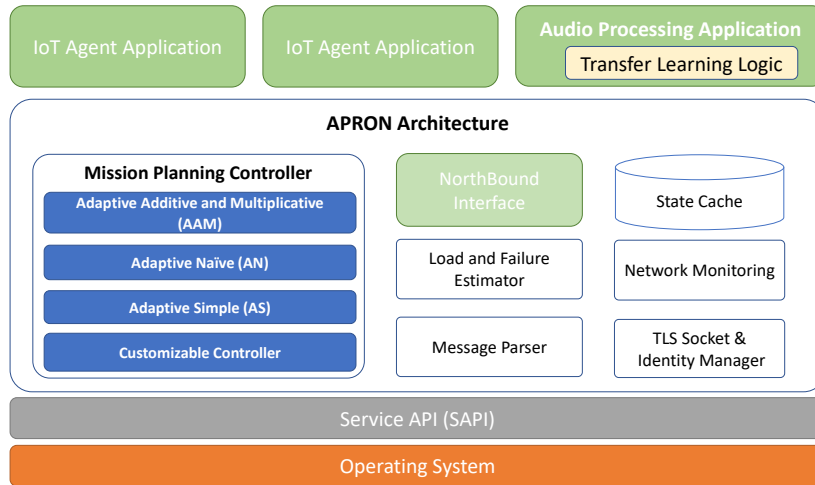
IoT Agent Application

IoT Agent Application

Audio Processing Application

Transfer Learning Logic

APRON Architecture

Mission Planning Controller

Adaptive Additive and Multiplicative (AAM)

Adaptive Naïve (AN)

Adaptive Simple (AS)

Customizable Controller

NorthBound Interface

State Cache

Load and Failure Estimator

Network Monitoring

Message Parser

TLS Socket & Identity Manager

Service API (SAPI)

Operating System